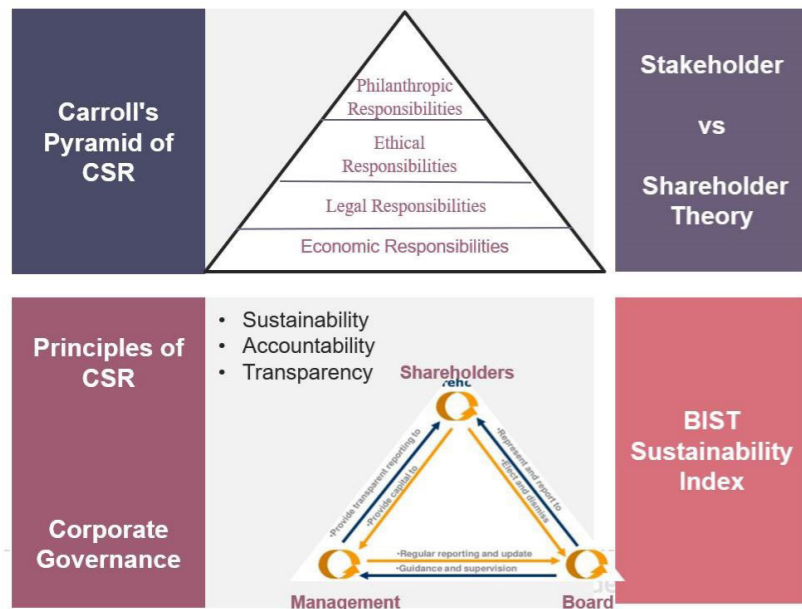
Carroll's Pyramid of CSR

Philanthropic Responsibilities

Ethical Responsibilities

Legal Responsibilities

Economic Responsibilities

Stakeholder

vs

Shareholder Theory

Principles of CSR

• Sustainability
• Accountability
• Transparency

Shareholders

•Provide transparent reporting to

•Provide capital to

•Represent and report to

•Elect and dismiss

•Regular reporting and update

•Guidance and supervision

Management

Board

Corporate Governance

BIST Sustainability Index